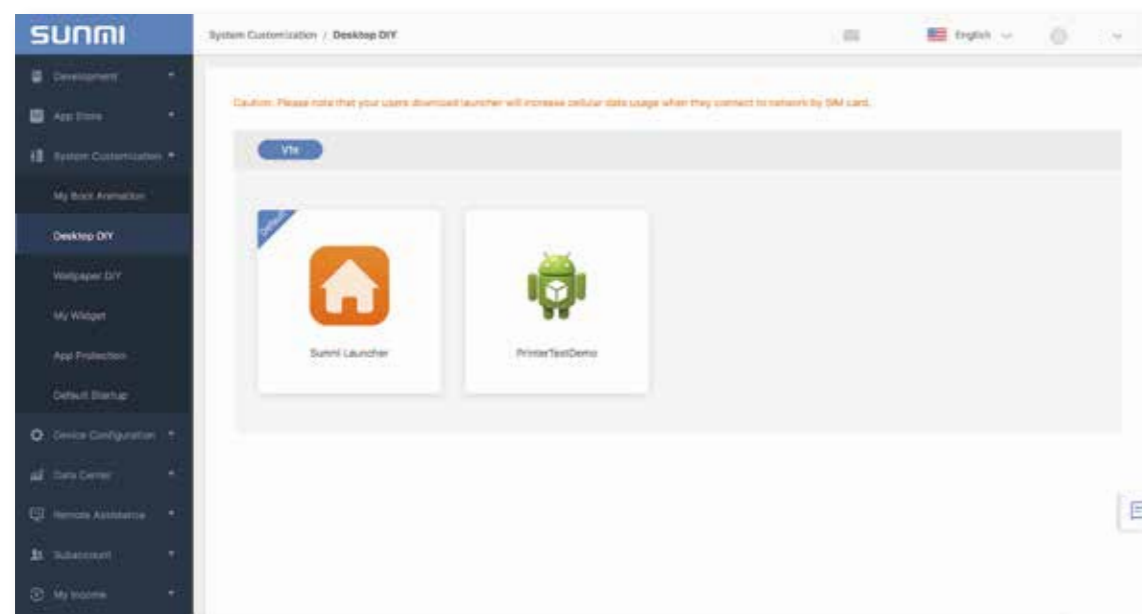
SUNMI

Development
App Store
System Customization
My Boot Animation
Desktop DIY
Wallpaper DIY
My Widget
App Protection
Default Startup
Device Configuration
Data Center
Remote Assistance
Subaccount
My Income

System Customization / Desktop DIY

English

Caution: Please note that your users download launcher will increase cellular data usage when they connect to network by SIM card.

V1s

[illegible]

Sunmi Launcher

PrinterTestDemo